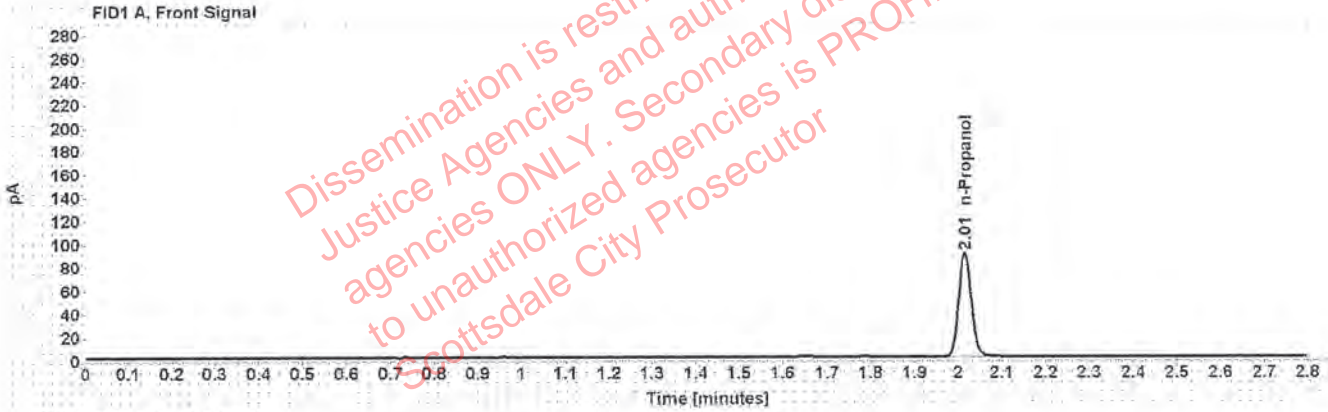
FID1 A, Front Signal

pA

280
260
240
220
200
180
160
140
120
100
80
60
40
20
0

2.01 n-Propanol

0 0.1 0.2 0.3 0.4 0.5 0.6 0.7 0.8 0.9 1 1.1 1.2 1.3 1.4 1.5 1.6 1.7 1.8 1.9 2 2.1 2.2 2.3 2.4 2.5 2.6 2.7 2.8

Time [minutes]

Dissemination is restr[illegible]
Justice Agencies and aut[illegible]
agencies ONLY. Secondary di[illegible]
to unauthorized agencies is PROH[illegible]
Scottsdale City Prosecutor